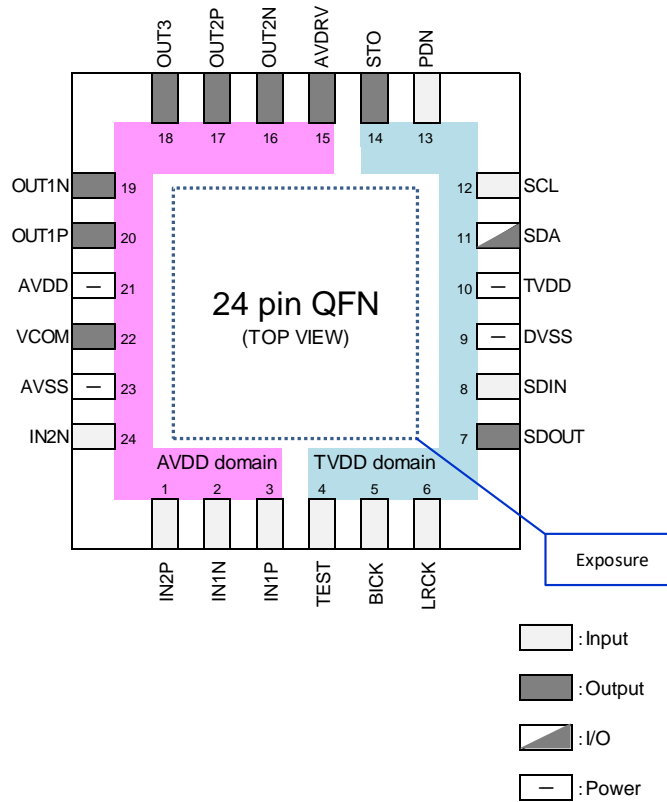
OUT3
OUT2P
OUT2N
AVDRV
STO
PDN
18
17
16
15
14
13

OUT1N 19
OUT1P 20
AVDD — 21
VCOM 22
AVSS — 23
IN2N 24

12 SCL
11 SDA
10 — TVDD
9 — DVSS
8 SDIN
7 SDOUT

24 pin QFN
(TOP VIEW)

AVDD domain
TVDD domain

1
2
3
4
5
6
IN2P
IN1N
IN1P
TEST
BICK
LRCK

Exposure

: Input
: Output
: I/O
— : Power